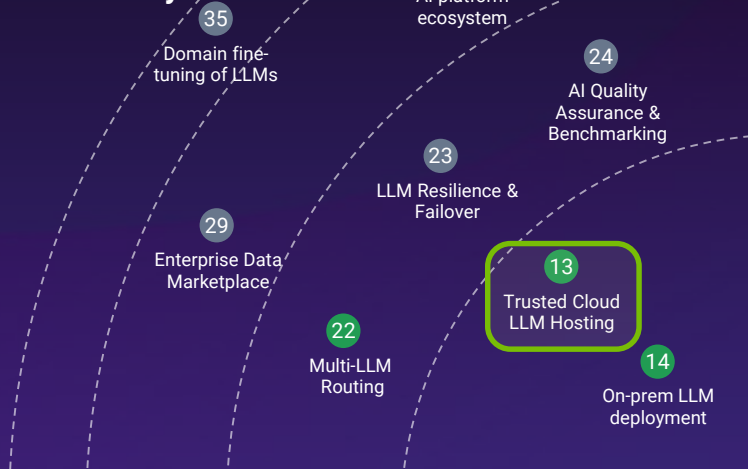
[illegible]
ecosystem

35
Domain fine-tuning of LLMs

24
AI Quality Assurance & Benchmarking

23
LLM Resilience & Failover

29
Enterprise Data Marketplace

13
Trusted Cloud LLM Hosting

22
Multi-LLM Routing

14
On-prem LLM deployment